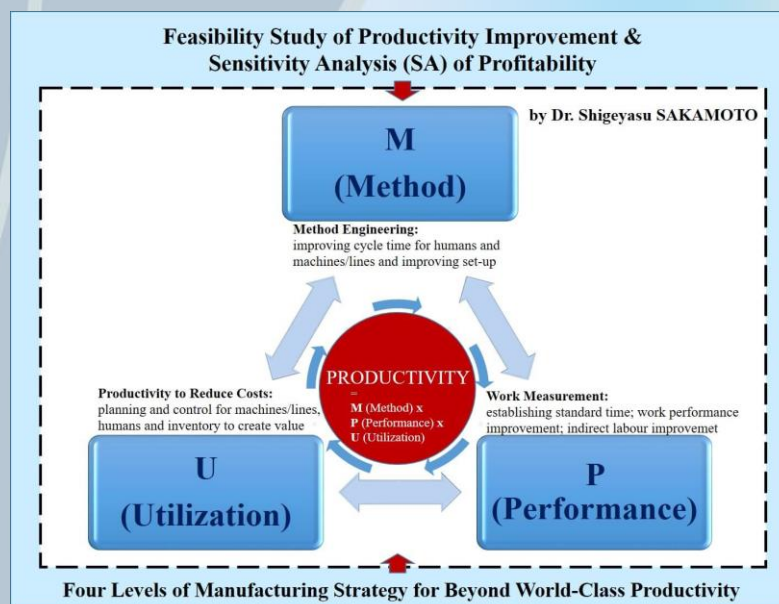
Feasibility Study of Productivity Improvement & Sensitivity Analysis (SA) of Profitability

by Dr. Shigeyasu SAKAMOTO

M
(Method)

Method Engineering:
improving cycle time for humans and machines/lines and improving set-up

PRODUCTIVITY
=
M (Method) x
P (Performance) x
U (Utilization)

Productivity to Reduce Costs:
planning and control for machines/lines, humans and inventory to create value

Work Measurement:
establishing standard time; work performance improvement; indirect labour improvemet

U
(Utilization)

P
(Performance)

Four Levels of Manufacturing Strategy for Beyond World-Class Productivity